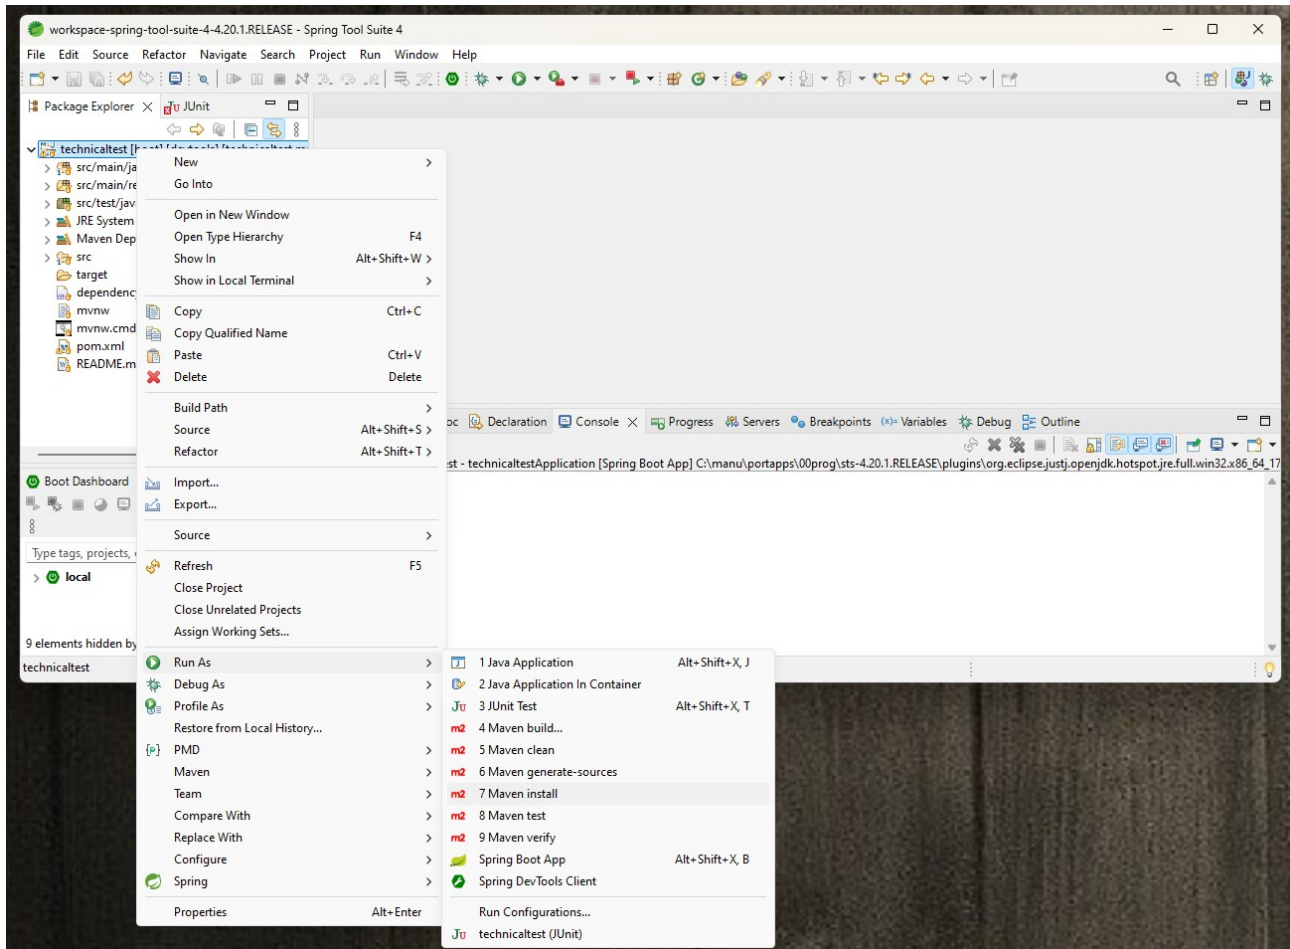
workspace-spring-tool-suite-4-4.20.1.RELEASE - Spring Tool Suite 4

File Edit Source Refactor Navigate Search Project Run Window Help

Package Explorer JUnit

technicaltest [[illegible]
src/main/ja
src/main/re
src/test/jav
JRE System
Maven Dep
src
target
dependenc
mvnw
mvnw.cmd
pom.xml
README.m

Boot Dashboard

Type tags, projects,
local

9 elements hidden by

technicaltest

New
Go Into
Open in New Window
Open Type Hierarchy F4
Show In Alt+Shift+W
Show in Local Terminal
Copy Ctrl+C
Copy Qualified Name
Paste Ctrl+V
Delete Delete
Build Path
Source Alt+Shift+S
Refactor Alt+Shift+T
Import...
Export...
Source
Refresh F5
Close Project
Close Unrelated Projects
Assign Working Sets...
Run As
Debug As
Profile As
Restore from Local History...
PMD
Maven
Team
Compare With
Replace With
Configure
Spring
Properties Alt+Enter

1 Java Application Alt+Shift+X, J
2 Java Application In Container
3 JUnit Test Alt+Shift+X, T
4 Maven build...
5 Maven clean
6 Maven generate-sources
7 Maven install
8 Maven test
9 Maven verify
Spring Boot App Alt+Shift+X, B
Spring DevTools Client
Run Configurations...
technicaltest (JUnit)

oc Declaration Console Progress Servers Breakpoints Variables Debug Outline

st - technicaltestApplication [Spring Boot App] C:\manu\portapps\00prog\sts-4.20.1.RELEASE\plugins\org.eclipse.justj.openjdk.hotspot.jre.full.win32.x86_64_17